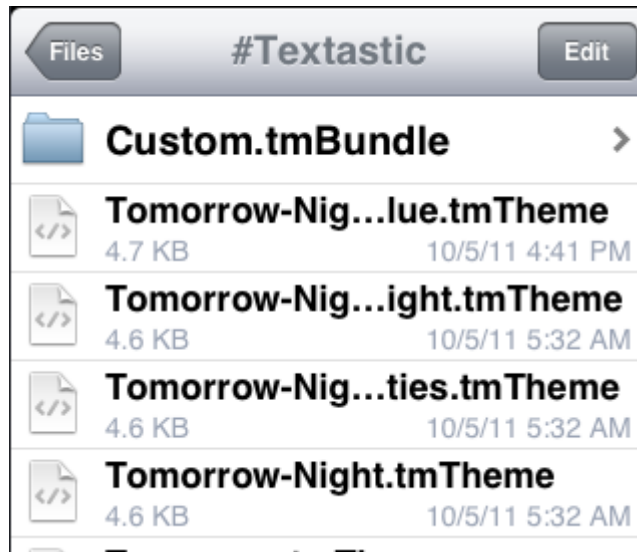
Files #Textastic Edit

Custom.tmBundle

</>
Tomorrow-Nig…lue.tmTheme
4.7 KB 10/5/11 4:41 PM

</>
Tomorrow-Nig…ight.tmTheme
4.6 KB 10/5/11 5:32 AM

</>
Tomorrow-Nig…ties.tmTheme
4.6 KB 10/5/11 5:32 AM

</>
Tomorrow-Night.tmTheme
4.6 KB 10/5/11 5:32 AM

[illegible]